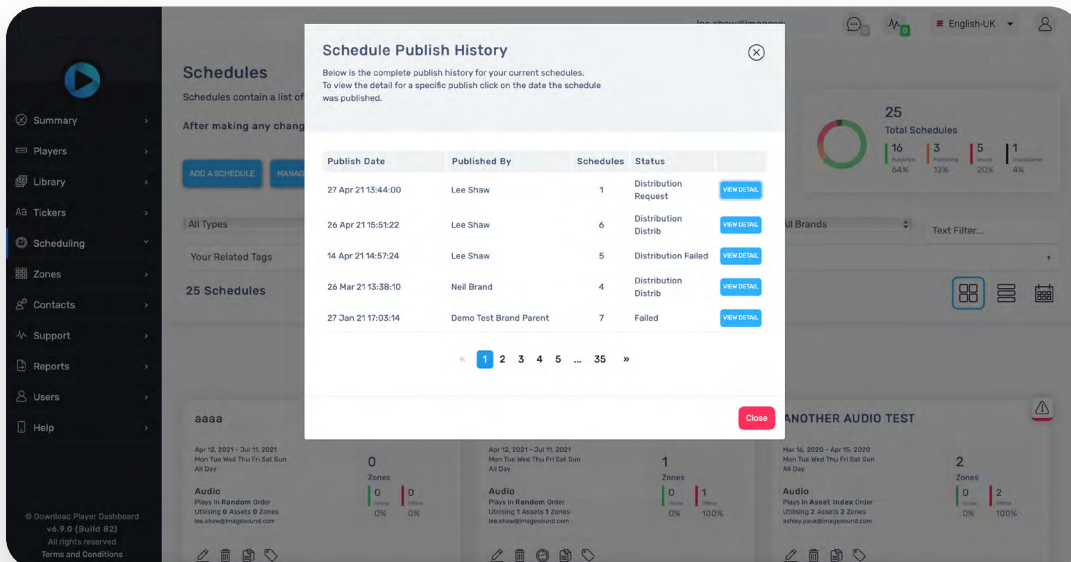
lee.shaw@imagesound

English-UK

Summary
Players
Library
Tickers
Scheduling
Zones
Contacts
Support
Reports
Users
Help

© Download Player Dashboard v6.9.0 (Build 82) All rights reserved Terms and Conditions

Schedules

Schedules contain a list of

After making any chang

ADD A SCHEDULE

MANA

All Types

Your Related Tags

25 Schedules

25
Total Schedules
16 Published 64%
3 Publishing 12%
5 Issues 20%
1 Unpublished 4%

All Brands

Text Filter...

Schedule Publish History

Below is the complete publish history for your current schedules.
To view the detail for a specific publish click on the date the schedule was published.

| Publish Date | Published By | Schedules | Status | |
|---|---|---|---|---|
| 27 Apr 21 13:44:00 | Lee Shaw | 1 | Distribution Request | VIEW DETAIL |
| 26 Apr 21 15:51:22 | Lee Shaw | 6 | Distribution Distrib | VIEW DETAIL |
| 14 Apr 21 14:57:24 | Lee Shaw | 5 | Distribution Failed | VIEW DETAIL |
| 26 Mar 21 13:38:10 | Neil Brand | 4 | Distribution Distrib | VIEW DETAIL |
| 27 Jan 21 17:03:14 | Demo Test Brand Parent | 7 | Failed | VIEW DETAIL |

« 1 2 3 4 5 ... 35 »

Close

aaaa
Apr 12, 2021 - Jul 11, 2021
Mon Tue Wed Thu Fri Sat Sun
All Day
Audio
Plays in Random Order
Utilising 0 Assets 0 Zones
lee.shaw@imagesound.com
0 Zones
0 Online 0%
0 Offline 0%

Apr 12, 2021 - Jul 11, 2021
Mon Tue Wed Thu Fri Sat Sun
All Day
Audio
Plays in Random Order
Utilising 1 Assets 1 Zones
lee.shaw@imagesound.com
1 Zones
0 Online 0%
1 Offline 100%

ANOTHER AUDIO TEST
Mar 16, 2020 - Apr 15, 2020
Mon Tue Wed Thu Fri Sat Sun
All Day
Audio
Plays in Asset Index Order
Utilising 2 Assets 2 Zones
ashley.pauk@imagesound.com
2 Zones
0 Online 0%
2 Offline 100%